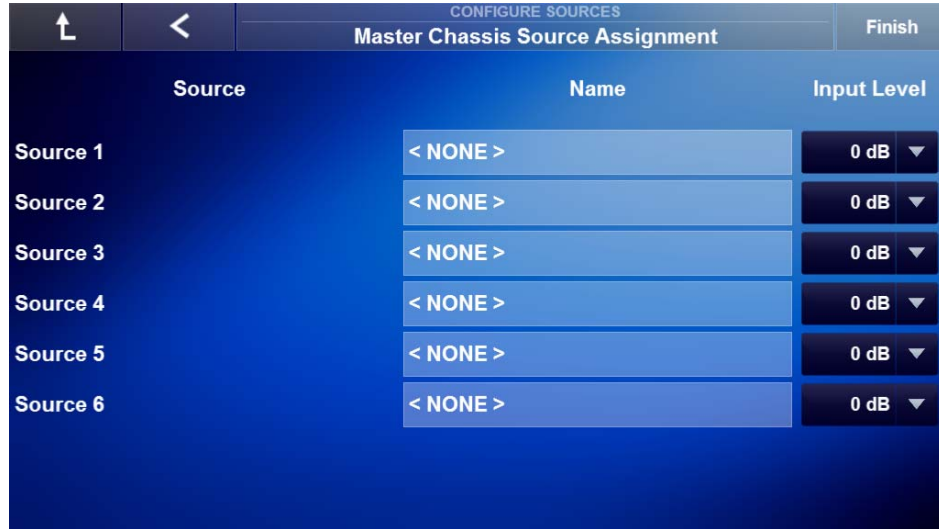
CONFIGURE SOURCES
Master Chassis Source Assignment

Finish

| Source | Name | Input Level |
|---|---|---|
| Source 1 | < NONE > | 0 dB |
| Source 2 | < NONE > | 0 dB |
| Source 3 | < NONE > | 0 dB |
| Source 4 | < NONE > | 0 dB |
| Source 5 | < NONE > | 0 dB |
| Source 6 | < NONE > | 0 dB |